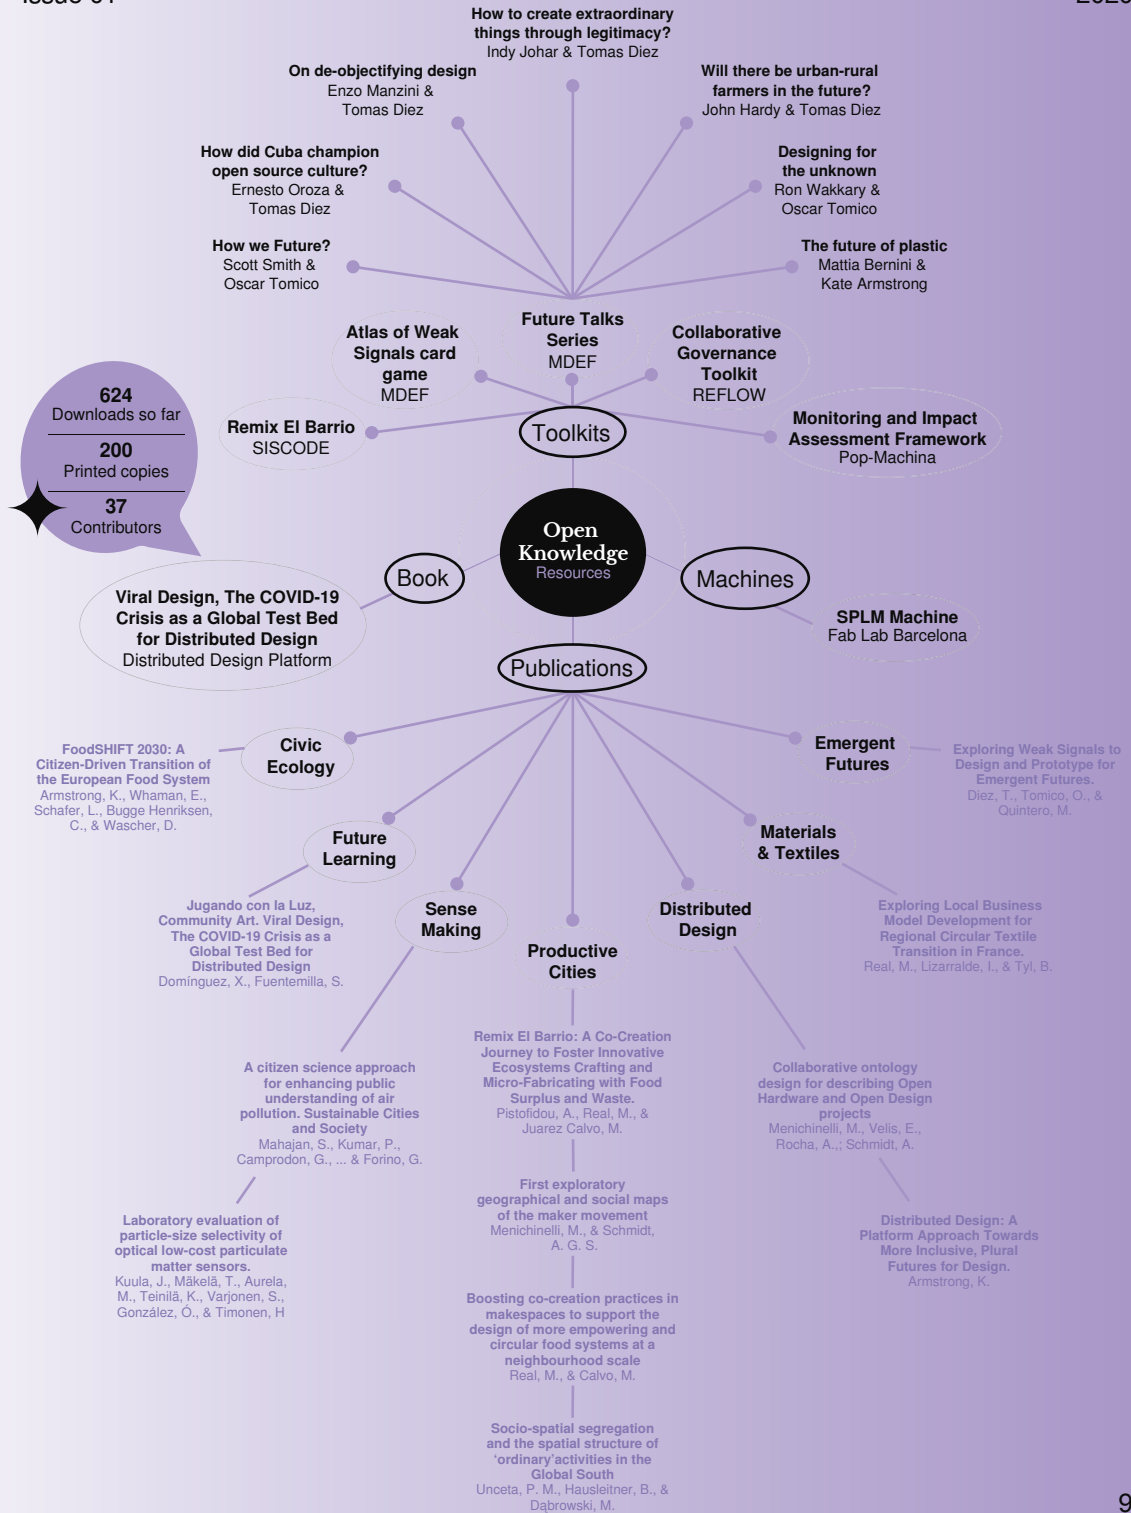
Issue 01

2023

How to create extraordinary things through legitimacy?
Indy Johar & Tomas Diez

On de-objectifying design
Enzo Manzini & Tomas Diez

Will there be urban-rural farmers in the future?
John Hardy & Tomas Diez

How did Cuba champion open source culture?
Ernesto Oroza & Tomas Diez

Designing for the unknown
Ron Wakkary & Oscar Tomico

How we Future?
Scott Smith & Oscar Tomico

The future of plastic
Mattia Bernini & Kate Armstrong

Atlas of Weak Signals card game
MDEF

Future Talks Series
MDEF

Collaborative Governance Toolkit
REFLOW

624
Downloads so far

200
Printed copies

37
Contributors

Remix El Barrio
SISCODE

Toolkits

Monitoring and Impact Assessment Framework
Pop-Machina

Open Knowledge
Resources

Book

Machines

Viral Design, The COVID-19 Crisis as a Global Test Bed for Distributed Design
Distributed Design Platform

SPLM Machine
Fab Lab Barcelona

Publications

FoodSHIFT 2030: A Citizen-Driven Transition of the European Food System
Armstrong, K., Whaman, E., Schafer, L., Bugge Henriksen, C., & Wascher, D.

Civic Ecology

Emergent Futures

Exploring Weak Signals to Design and Prototype for Emergent Futures.
Diez, T., Tomico, O., & Quintero, M.

Future Learning

Materials & Textiles

Jugando con la Luz, Community Art. Viral Design, The COVID-19 Crisis as a Global Test Bed for Distributed Design
Domínguez, X., Fuentemilla, S.

Sense Making

Distributed Design

Productive Cities

Exploring Local Business Model Development for Regional Circular Textile Transition in France.
Real, M., Lizarralde, I., & Tyl, B.

Remix El Barrio: A Co-Creation Journey to Foster Innovative Ecosystems Crafting and Micro-Fabricating with Food Surplus and Waste.
Pistofidou, A., Real, M., & Juarez Calvo, M.

A citizen science approach for enhancing public understanding of air pollution. Sustainable Cities and Society
Mahajan, S., Kumar, P., Camprodon, G., ... & Forino, G.

Collaborative ontology design for describing Open Hardware and Open Design projects
Menichinelli, M., Velis, E., Rocha, A.,; Schmidt, A.

First exploratory geographical and social maps of the maker movement
Menichinelli, M., & Schmidt, A. G. S.

Laboratory evaluation of particle-size selectivity of optical low-cost particulate matter sensors.
Kuula, J., Mäkelä, T., Aurela, M., Teinilä, K., Varjonen, S., González, Ó., & Timonen, H

Distributed Design: A Platform Approach Towards More Inclusive, Plural Futures for Design.
Armstrong, K.

Boosting co-creation practices in makespaces to support the design of more empowering and circular food systems at a neighbourhood scale
Real, M., & Calvo, M.

Socio-spatial segregation and the spatial structure of 'ordinary'activities in the Global South
Unceta, P. M., Hausleitner, B., & Dąbrowski, M.

9